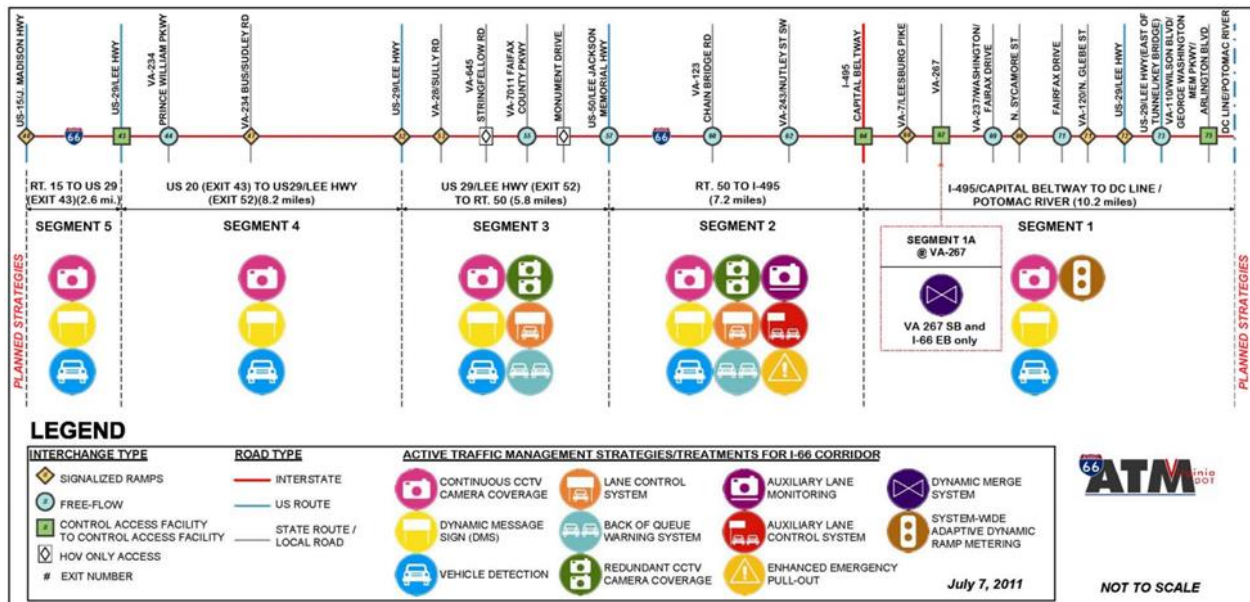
US-15/U. MADISON HWY
US-29/LEE HWY
VA-234 PRINCE WILLIAM PKWY
VA-234 BUS/SUDLEY RD
US-29/LEE HWY
VA-28/SULLY RD
VA-645 STRINGFELLOW RD
VA-7011 FAIRFAX COUNTY PKWY
MONUMENT DRIVE
US-50/LEE JACKSON MEMORIAL HWY
VA-123 CHAIN BRIDGE RD
VA-243/NUTLEY ST SW
I-495 CAPITAL BELTWAY
VA-7/LEESBURG PIKE
VA-267
VA-237/WASHINGTON/ FAIRFAX DRIVE
N. SYCAMORE ST
FAIRFAX DRIVE
VA-120/N. GLEBE ST
US-29/LEE HWY
US-29/LEE HWY(EAST OF TUNNEL/KEY BRIDGE)
VA-110/WILSON BLVD/ GEORGE WASHINGTON MEM PKWY/ ARLINGTON BLVD
DC LINE/POTOMAC RIVER

40 66 43 44 47 52 53 55 57 66 60 62 64 67 69 71 72 73 75

RT. 15 TO US 29 (EXIT 43)(2.6 mi.)
US 20 (EXIT 43) TO US29/LEE HWY (EXIT 52)(8.2 miles)
US 29/LEE HWY (EXIT 52) TO RT. 50 (5.8 miles)
RT. 50 TO I-495 (7.2 miles)
I-495/CAPITAL BELTWAY TO DC LINE / POTOMAC RIVER (10.2 miles)

SEGMENT 5
SEGMENT 4
SEGMENT 3
SEGMENT 2
SEGMENT 1A @ VA-267
VA 267 SB and I-66 EB only
SEGMENT 1

PLANNED STRATEGIES
PLANNED STRATEGIES

LEGEND
INTERCHANGE TYPE
SIGNALIZED RAMPS
FREE-FLOW
CONTROL ACCESS FACILITY TO CONTROL ACCESS FACILITY
HOV ONLY ACCESS
# EXIT NUMBER

ROAD TYPE
INTERSTATE
US ROUTE
STATE ROUTE / LOCAL ROAD

ACTIVE TRAFFIC MANAGEMENT STRATEGIES/TREATMENTS FOR I-66 CORRIDOR
CONTINUOUS CCTV CAMERA COVERAGE
DYNAMIC MESSAGE SIGN (DMS)
VEHICLE DETECTION
LANE CONTROL SYSTEM
BACK OF QUEUE WARNING SYSTEM
REDUNDANT CCTV CAMERA COVERAGE
AUXILIARY LANE MONITORING
AUXILIARY LANE CONTROL SYSTEM
ENHANCED EMERGENCY PULL-OUT
DYNAMIC MERGE SYSTEM
SYSTEM-WIDE ADAPTIVE DYNAMIC RAMP METERING

July 7, 2011

66 ATM Virginia DOT

NOT TO SCALE